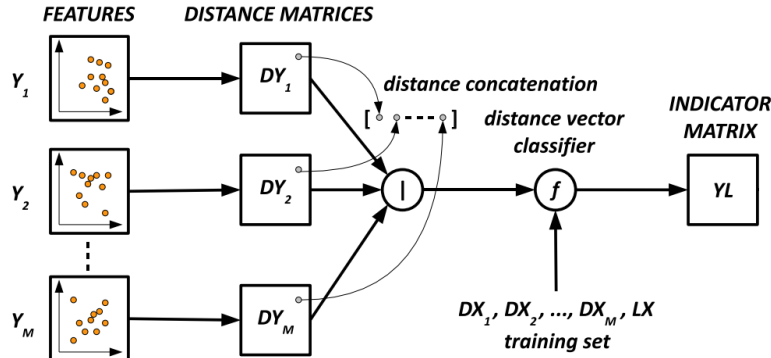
FEATURES

DISTANCE MATRICES

$Y_1$

$DY_1$

distance concatenation

[ ]

distance vector classifier

INDICATOR MATRIX

$Y_2$

$DY_2$

|

$f$

YL

$Y_M$

$DY_M$

$DX_1$, $DX_2$, ..., $DX_M$, LX
training set